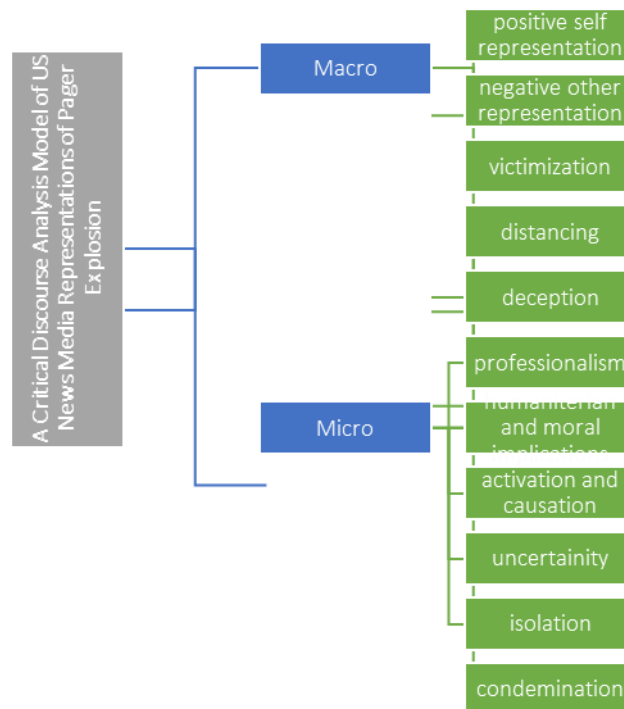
A Critical Discourse Analysis Model of US News Media Representations of Pager Ex plosion

Macro

positive self representation

negative other representation

victimization

distancing

deception

Micro

professionalism

humanitarian and moral implications

activation and causation

uncertainity

isolation

condemination